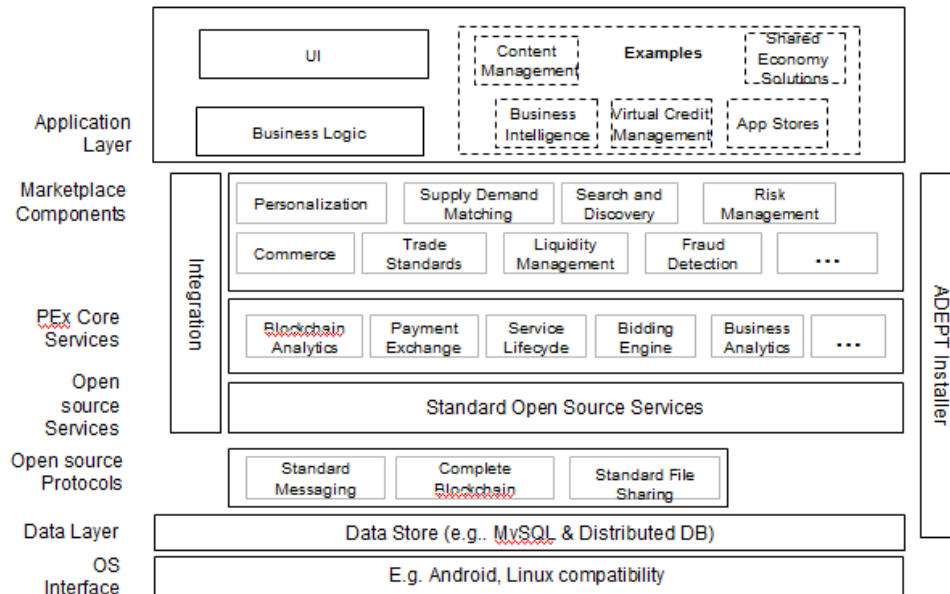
Application Layer

UI

Business Logic

Content Management

Examples

Shared Economy Solutions

Business Intelligence

Virtual Credit Management

App Stores

Marketplace Components

Integration

Personalization

Supply Demand Matching

Search and Discovery

Risk Management

Commerce

Trade Standards

Liquidity Management

Fraud Detection

...

ADEPT Installer

PEx Core Services

Blockchain Analytics

Payment Exchange

Service Lifecycle

Bidding Engine

Business Analytics

...

Open source Services

Standard Open Source Services

Open source Protocols

Standard Messaging

Complete Blockchain

Standard File Sharing

Data Layer

Data Store (e.g.. MySQL & Distributed DB)

OS Interface

E.g. Android, Linux compatibility